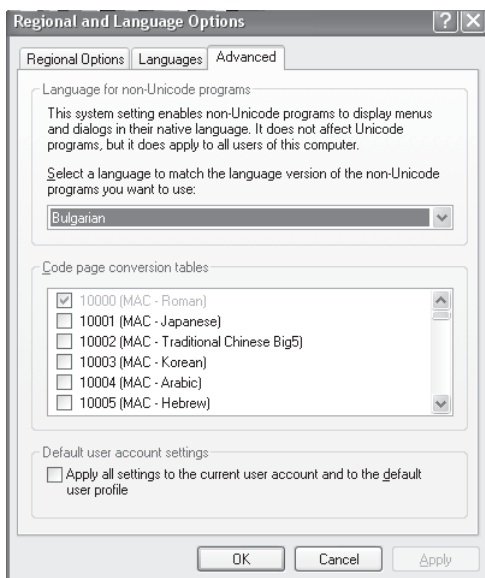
Regional and Language Options

?

X

Regional Options

Languages

Advanced

Language for non-Unicode programs

This system setting enables non-Unicode programs to display menus and dialogs in their native language. It does not affect Unicode programs, but it does apply to all users of this computer.

Select a language to match the language version of the non-Unicode programs you want to use:

Bulgarian

Code page conversion tables

10000 (MAC - Roman)
10001 (MAC - Japanese)
10002 (MAC - Traditional Chinese Big5)
10003 (MAC - Korean)
10004 (MAC - Arabic)
10005 (MAC - Hebrew)

Default user account settings

Apply all settings to the current user account and to the default user profile

OK

Cancel

Apply